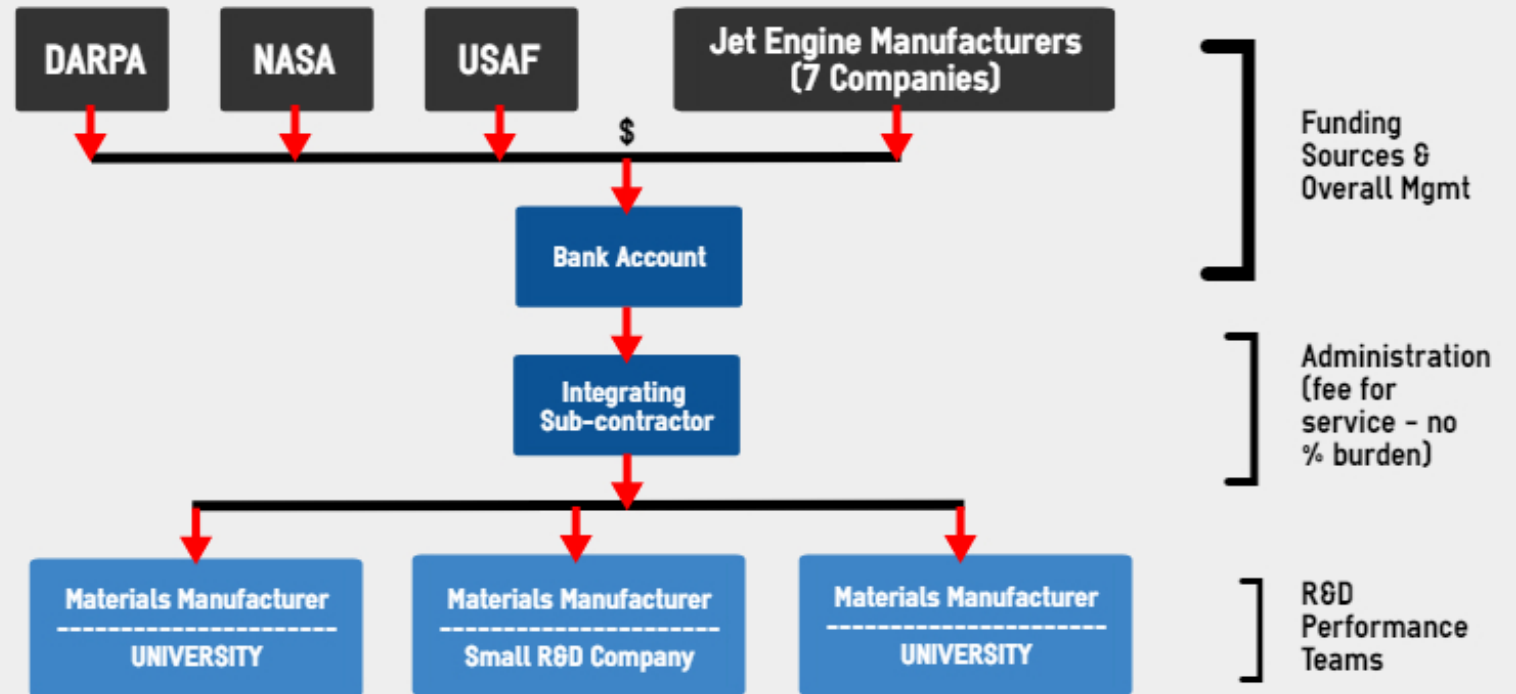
DARPA

NASA

USAF

Jet Engine Manufacturers (7 Companies)

$

Funding Sources & Overall Mgmt

Bank Account

Integrating Sub-contractor

Administration (fee for service - no % burden)

Materials Manufacturer
---------------------
UNIVERSITY

Materials Manufacturer
---------------------
Small R&D Company

Materials Manufacturer
---------------------
UNIVERSITY

R&D Performance Teams